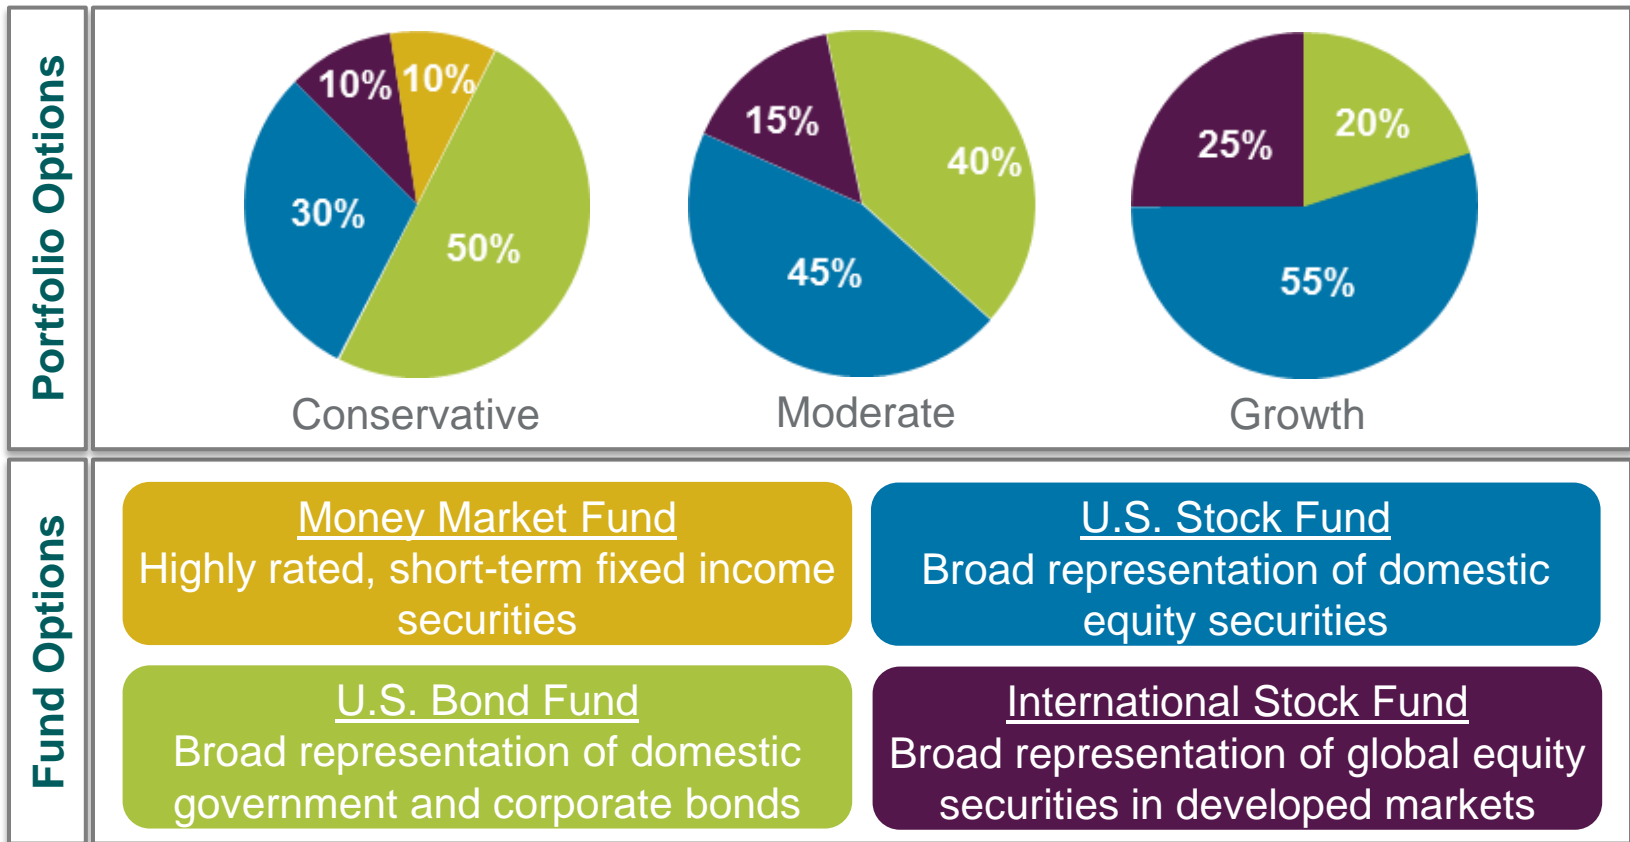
Portfolio Options

10% 10%
30%
50%
Conservative

15%
40%
45%
Moderate

25%
20%
55%
Growth

Fund Options

Money Market Fund
Highly rated, short-term fixed income securities

U.S. Stock Fund
Broad representation of domestic equity securities

U.S. Bond Fund
Broad representation of domestic government and corporate bonds

International Stock Fund
Broad representation of global equity securities in developed markets